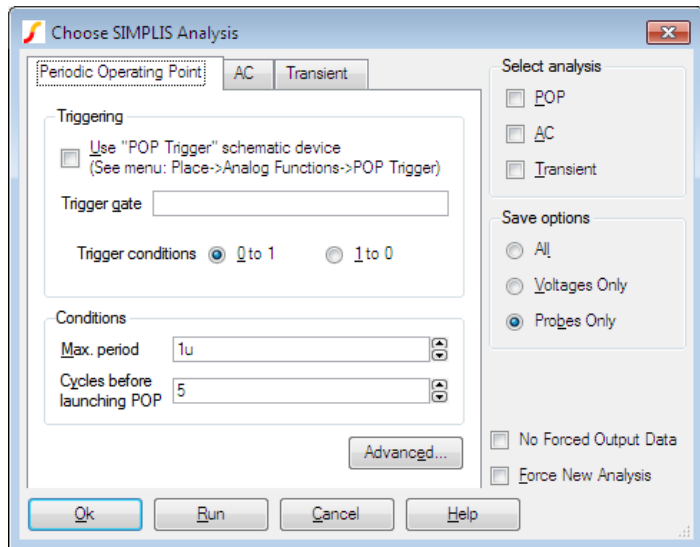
Choose SIMPLIS Analysis

Periodic Operating Point | AC | Transient

Triggering

Use "POP Trigger" schematic device
(See menu: Place->Analog Functions->POP Trigger)

Trigger gate

Trigger conditions 0 to 1 1 to 0

Conditions

Max. period 1u

Cycles before launching POP 5

Advanced...

Select analysis

POP

AC

Transient

Save options

All

Voltages Only

Probes Only

No Forced Output Data

Force New Analysis

Ok Run Cancel Help